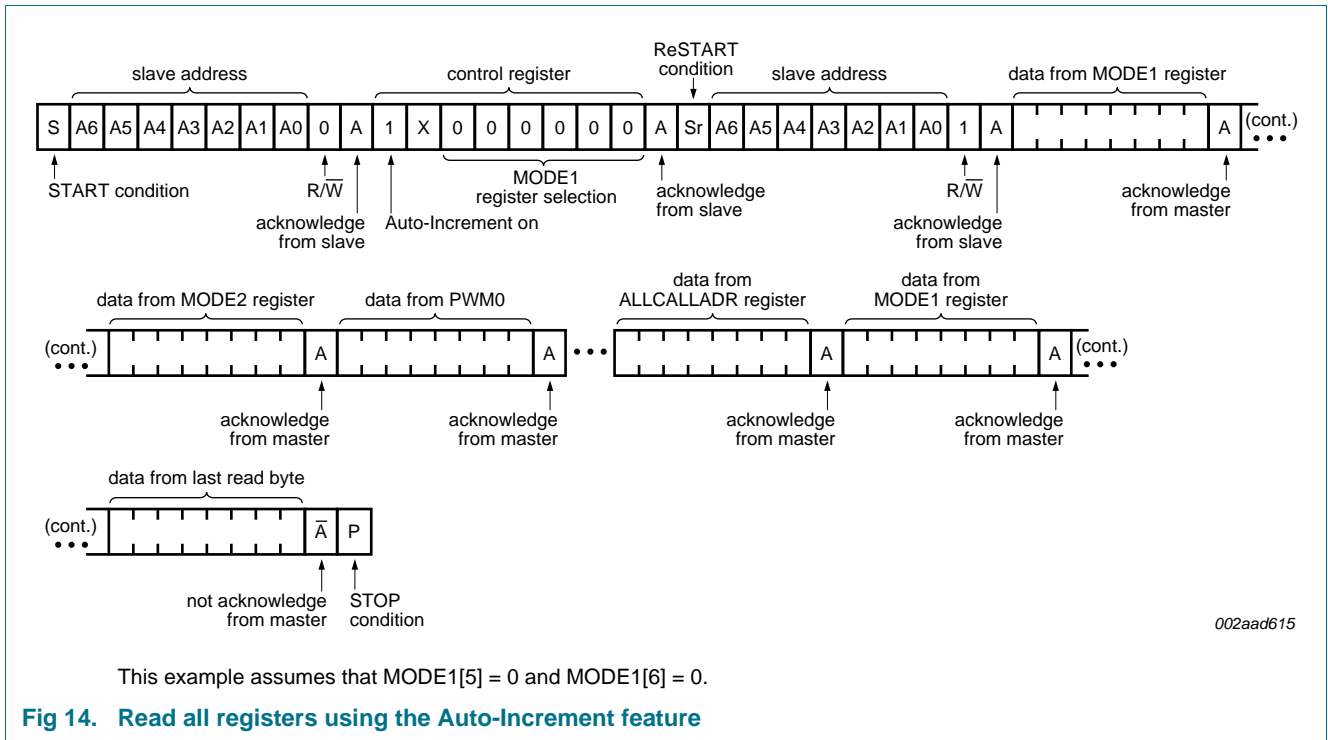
slave address

control register

ReSTART condition

slave address

data from MODE1 register

| S | A6 | A5 | A4 | A3 | A2 | A1 | A0 | 0 | A | 1 | X | 0 | 0 | 0 | 0 | 0 | 0 | A | Sr | A6 | A5 | A4 | A3 | A2 | A1 | A0 | 1 | A | | A |
|---|---|---|---|---|---|---|---|---|---|---|---|---|---|---|---|---|---|---|---|---|---|---|---|---|---|---|---|---|---|---|

(cont.)

START condition

$R/\overline{W}$

acknowledge from slave

Auto-Increment on

MODE1 register selection

acknowledge from slave

$R/\overline{W}$

acknowledge from slave

acknowledge from master

data from MODE2 register

data from PWM0

data from ALLCALLADR register

data from MODE1 register

(cont.)

A

A

A

A

(cont.)

acknowledge from master

acknowledge from master

acknowledge from master

acknowledge from master

data from last read byte

(cont.)

$\overline{A}$

P

not acknowledge from master

STOP condition

002aad615

This example assumes that MODE1[5] = 0 and MODE1[6] = 0.

Fig 14. Read all registers using the Auto-Increment feature